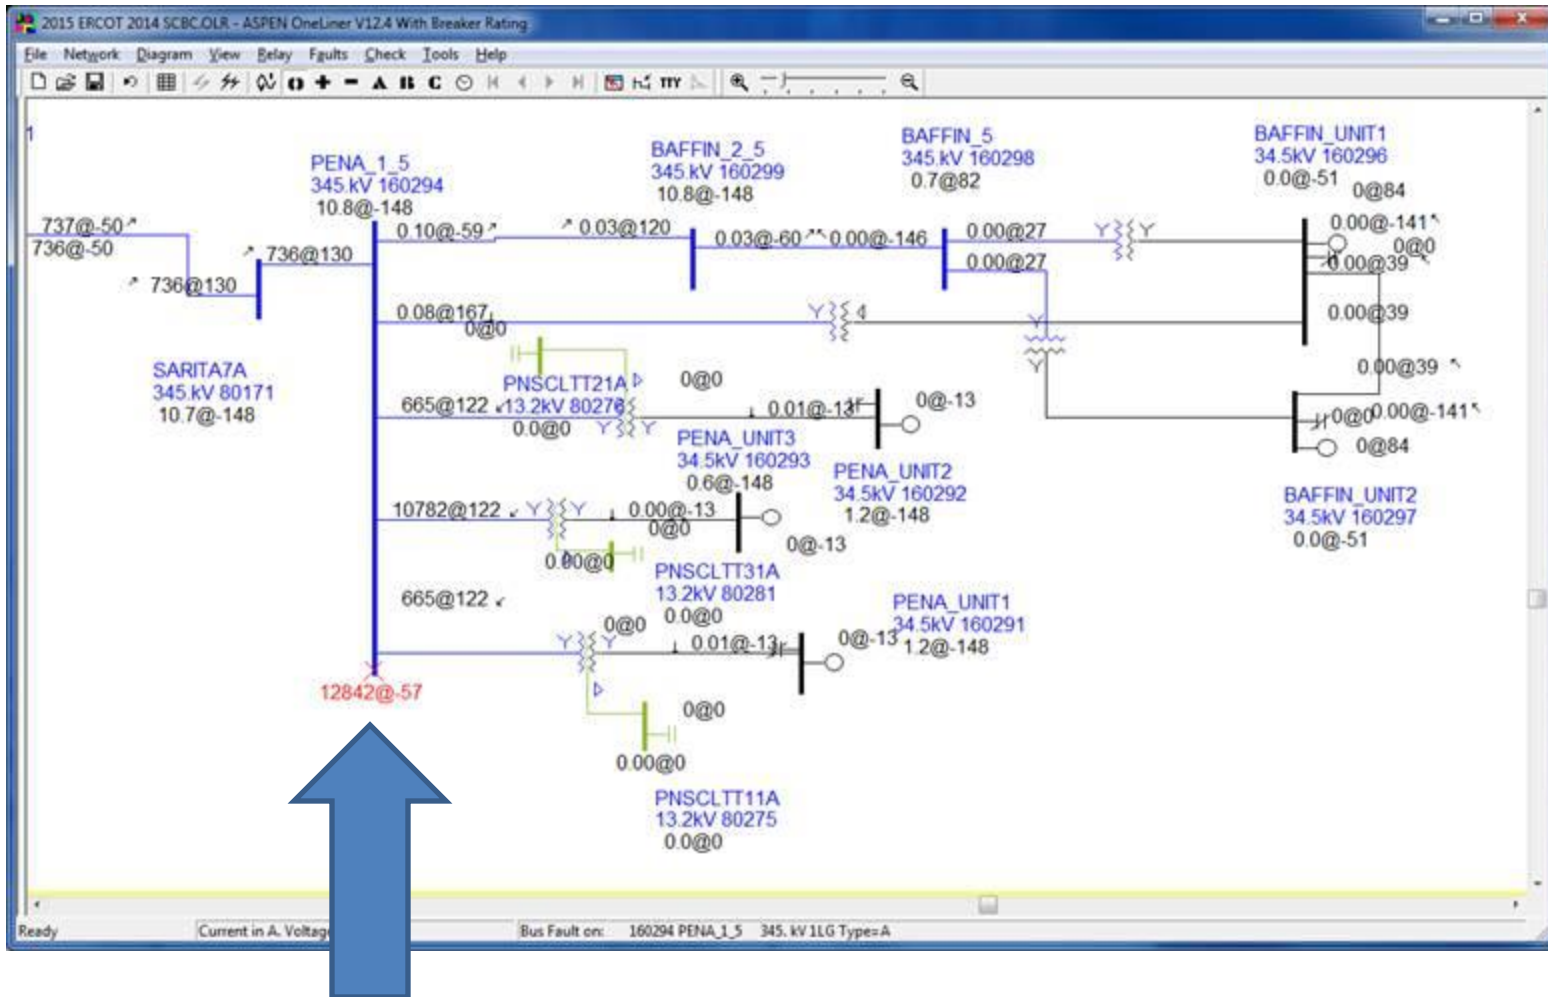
2015 ERCOT 2014 SCBC.OLR - ASPEN OneLiner V12.4 With Breaker Rating

File Network Diagram View Relay Faults Check Tools Help

1

PENA_1_5
345.kV 160294
10.8@-148

BAFFIN_2_5
345.kV 160299
10.8@-148

BAFFIN_5
345.kV 160298
0.7@82

BAFFIN_UNIT1
34.5kV 160296
0.0@-51

0@84

737@-50
736@-50
736@130
736@130
0.10@-59
0.03@120
0.03@-60
0.00@-146
0.00@27
0.00@27
0.00@-141
0@0
0.00@39
0.08@167
0@0
0.00@39
0.00@39

SARITA7A
345.kV 80171
10.7@-148

PNSCLTT21A
665@122
13.2kV 80278
0.0@0
0@0
0.01@-13
0@-13
0@0
0.00@-141
0@84

PENA_UNIT3
34.5kV 160293
0.6@-148

PENA_UNIT2
34.5kV 160292
1.2@-148

BAFFIN_UNIT2
34.5kV 160297
0.0@-51

10782@122
0.00@-13
0@0
0@-13
0.00@0

PNSCLTT31A
13.2kV 80281
0.0@0

665@122
0@0
0.01@-13
0@-13

PENA_UNIT1
34.5kV 160291
1.2@-148

12842@-57

0@0
0.00@0

PNSCLTT11A
13.2kV 80275
0.0@0

Ready
Current in A. Voltag
Bus Fault on: 160294 PENA_1_5 345. kV 1LG Type=A